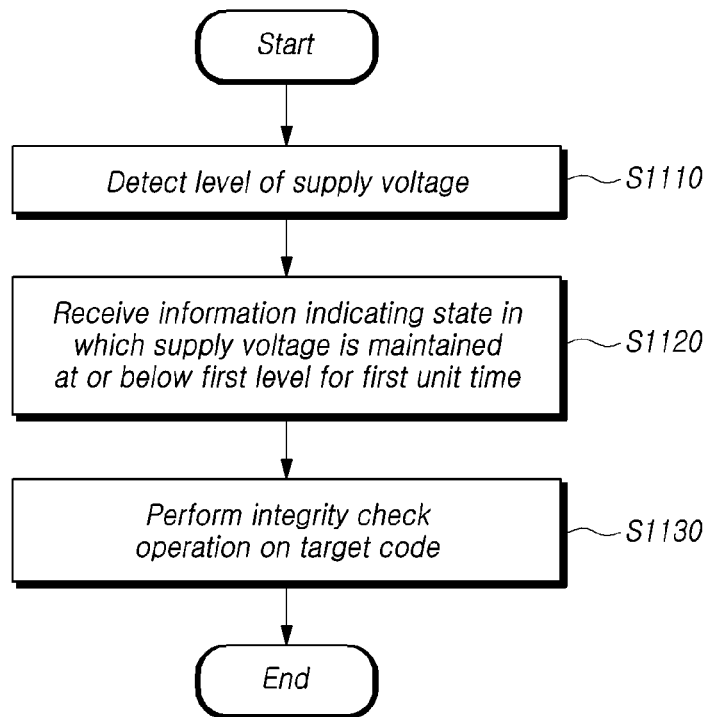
Start

Detect level of supply voltage

S1110

Receive information indicating state in which supply voltage is maintained at or below first level for first unit time

S1120

Perform integrity check operation on target code

S1130

End